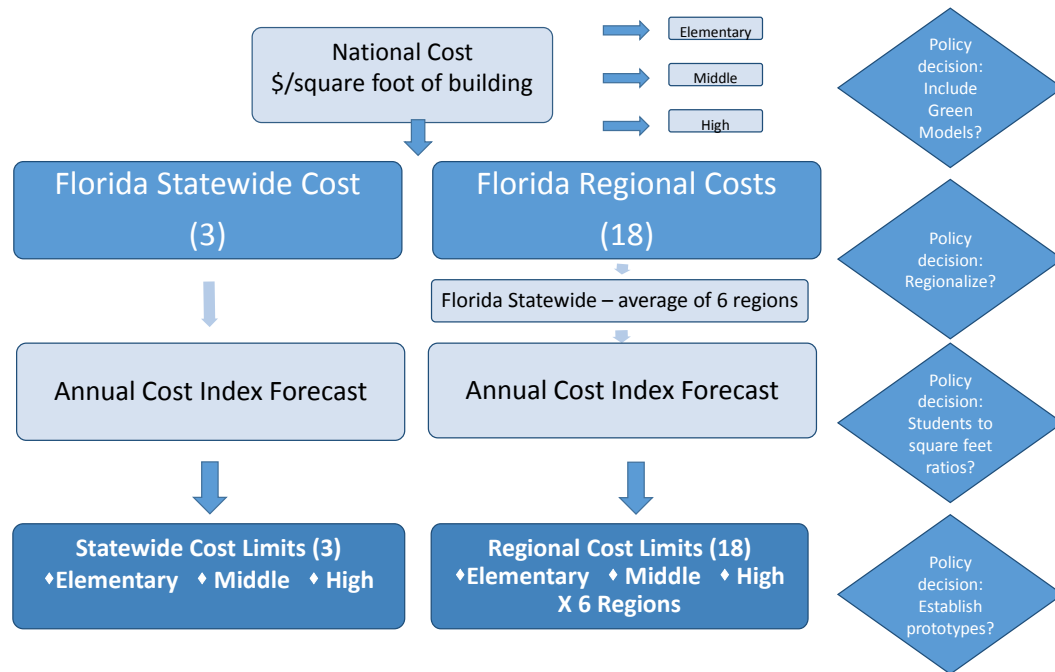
National Cost
\$/square foot of building

Elementary

Middle

High

Policy decision: Include Green Models?

Florida Statewide Cost
(3)

Florida Regional Costs
(18)

Policy decision: Regionalize?

Florida Statewide – average of 6 regions

Annual Cost Index Forecast

Annual Cost Index Forecast

Policy decision: Students to square feet ratios?

Statewide Cost Limits (3)
♦Elementary ♦ Middle ♦ High

Regional Cost Limits (18)
♦Elementary ♦ Middle ♦ High
X 6 Regions

Policy decision: Establish prototypes?